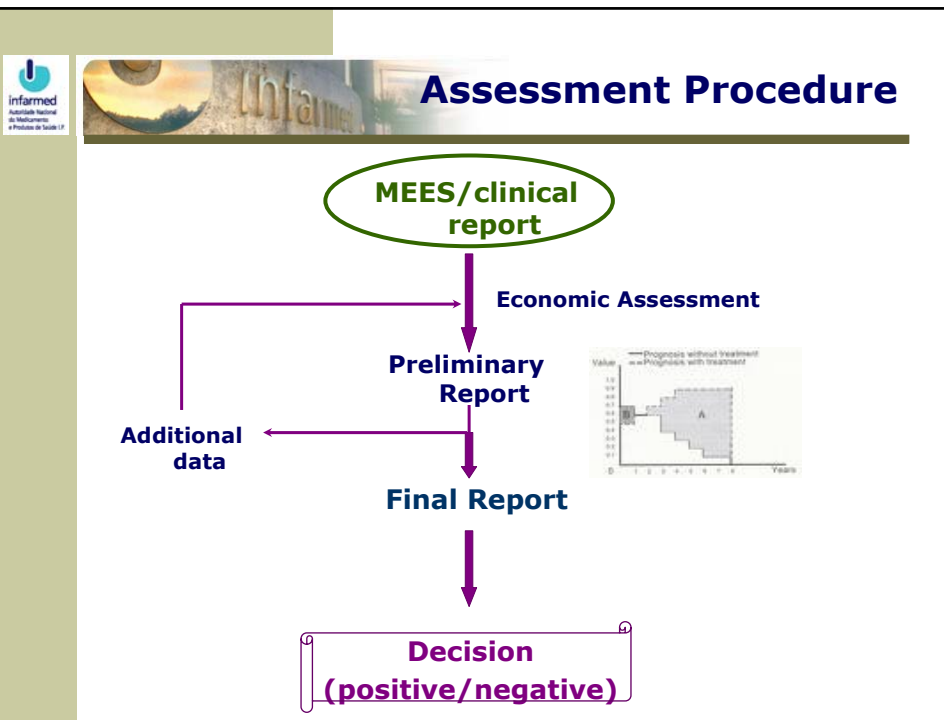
infarmed
Autoridade Nacional do Medicamento e Produtos de Saúde I.P.

infarmed

Assessment Procedure

MEES/clinical report

Economic Assessment

Preliminary Report

Value
Prognosis without treatment
Prognosis with treatment
B
A
Years

Additional data

Final Report

Decision (positive/negative)